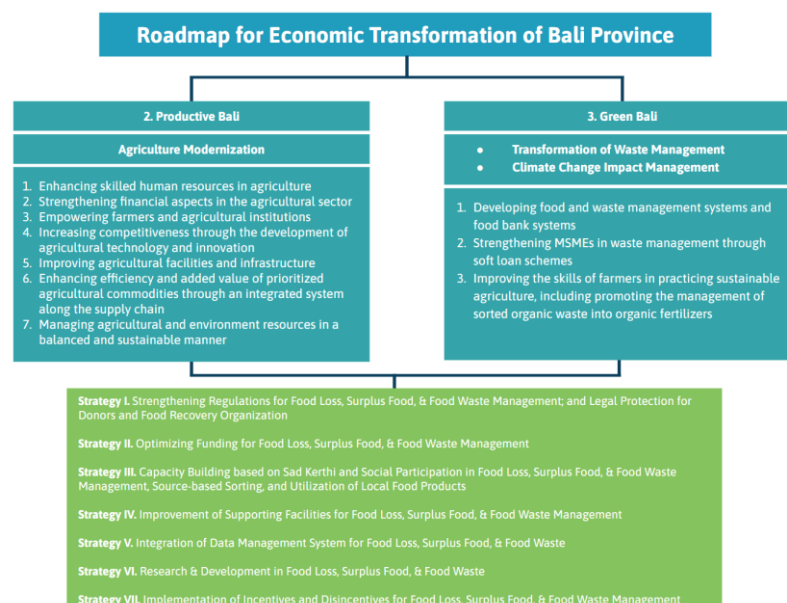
Roadmap for Economic Transformation of Bali Province

2. Productive Bali

Agriculture Modernization

1. Enhancing skilled human resources in agriculture
2. Strengthening financial aspects in the agricultural sector
3. Empowering farmers and agricultural institutions
4. Increasing competitiveness through the development of agricultural technology and innovation
5. Improving agricultural facilities and infrastructure
6. Enhancing efficiency and added value of prioritized agricultural commodities through an integrated system along the supply chain
7. Managing agricultural and environment resources in a balanced and sustainable manner

3. Green Bali

- Transformation of Waste Management
- Climate Change Impact Management

1. Developing food and waste management systems and food bank systems
2. Strengthening MSMEs in waste management through soft loan schemes
3. Improving the skills of farmers in practicing sustainable agriculture, including promoting the management of sorted organic waste into organic fertilizers

Strategy I. Strengthening Regulations for Food Loss, Surplus Food, & Food Waste Management; and Legal Protection for Donors and Food Recovery Organization

Strategy II. Optimizing Funding for Food Loss, Surplus Food, & Food Waste Management

Strategy III. Capacity Building based on Sad Kerthi and Social Participation in Food Loss, Surplus Food, & Food Waste Management, Source-based Sorting, and Utilization of Local Food Products

Strategy IV. Improvement of Supporting Facilities for Food Loss, Surplus Food, & Food Waste Management

Strategy V. Integration of Data Management System for Food Loss, Surplus Food, & Food Waste

Strategy VI. Research & Development in Food Loss, Surplus Food, & Food Waste

Strategy VII. Implementation of Incentives and Disincentives for Food Loss, Surplus Food, & Food Waste Management